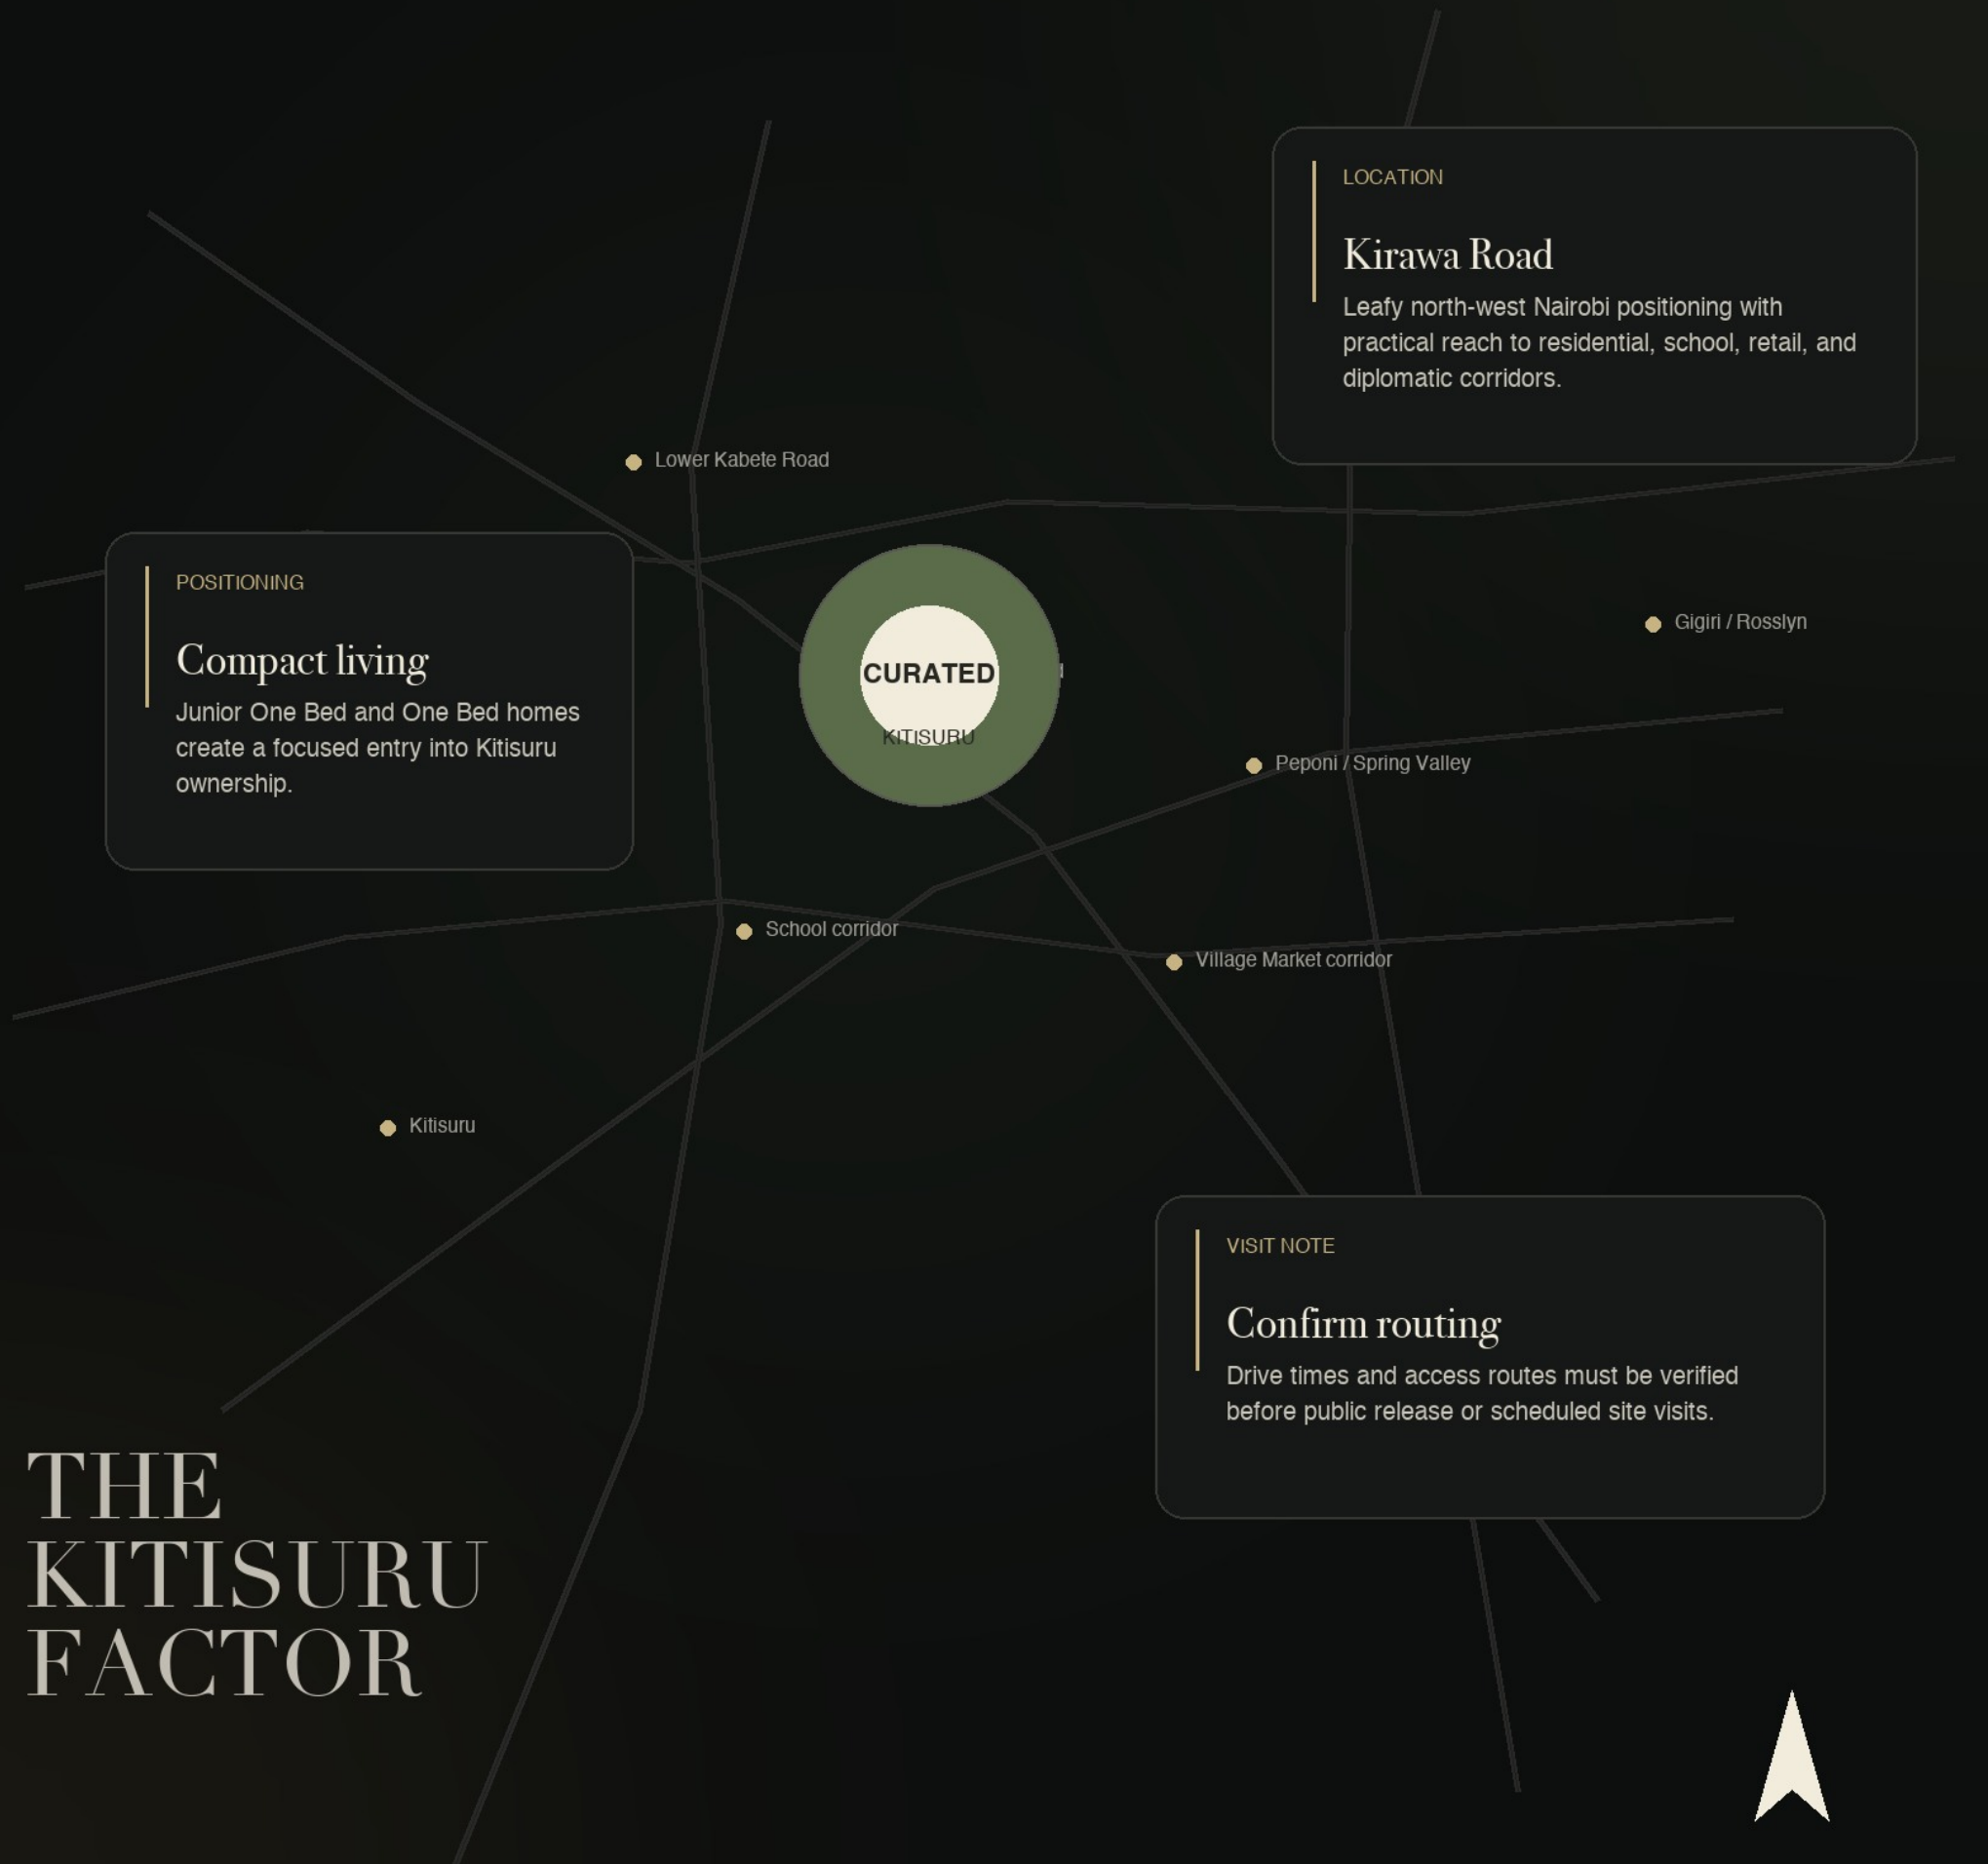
LOCATION

Kirawa Road

Leafy north-west Nairobi positioning with practical reach to residential, school, retail, and diplomatic corridors.

Lower Kabete Road

POSITIONING

Compact living

Junior One Bed and One Bed homes create a focused entry into Kitisuru ownership.

CURATED
KITISURU

Gigiri / Rosslyn

Peponi / Spring Valley

School corridor

Village Market corridor

Kitisuru

VISIT NOTE

Confirm routing

Drive times and access routes must be verified before public release or scheduled site visits.

THE KITISURU FACTOR